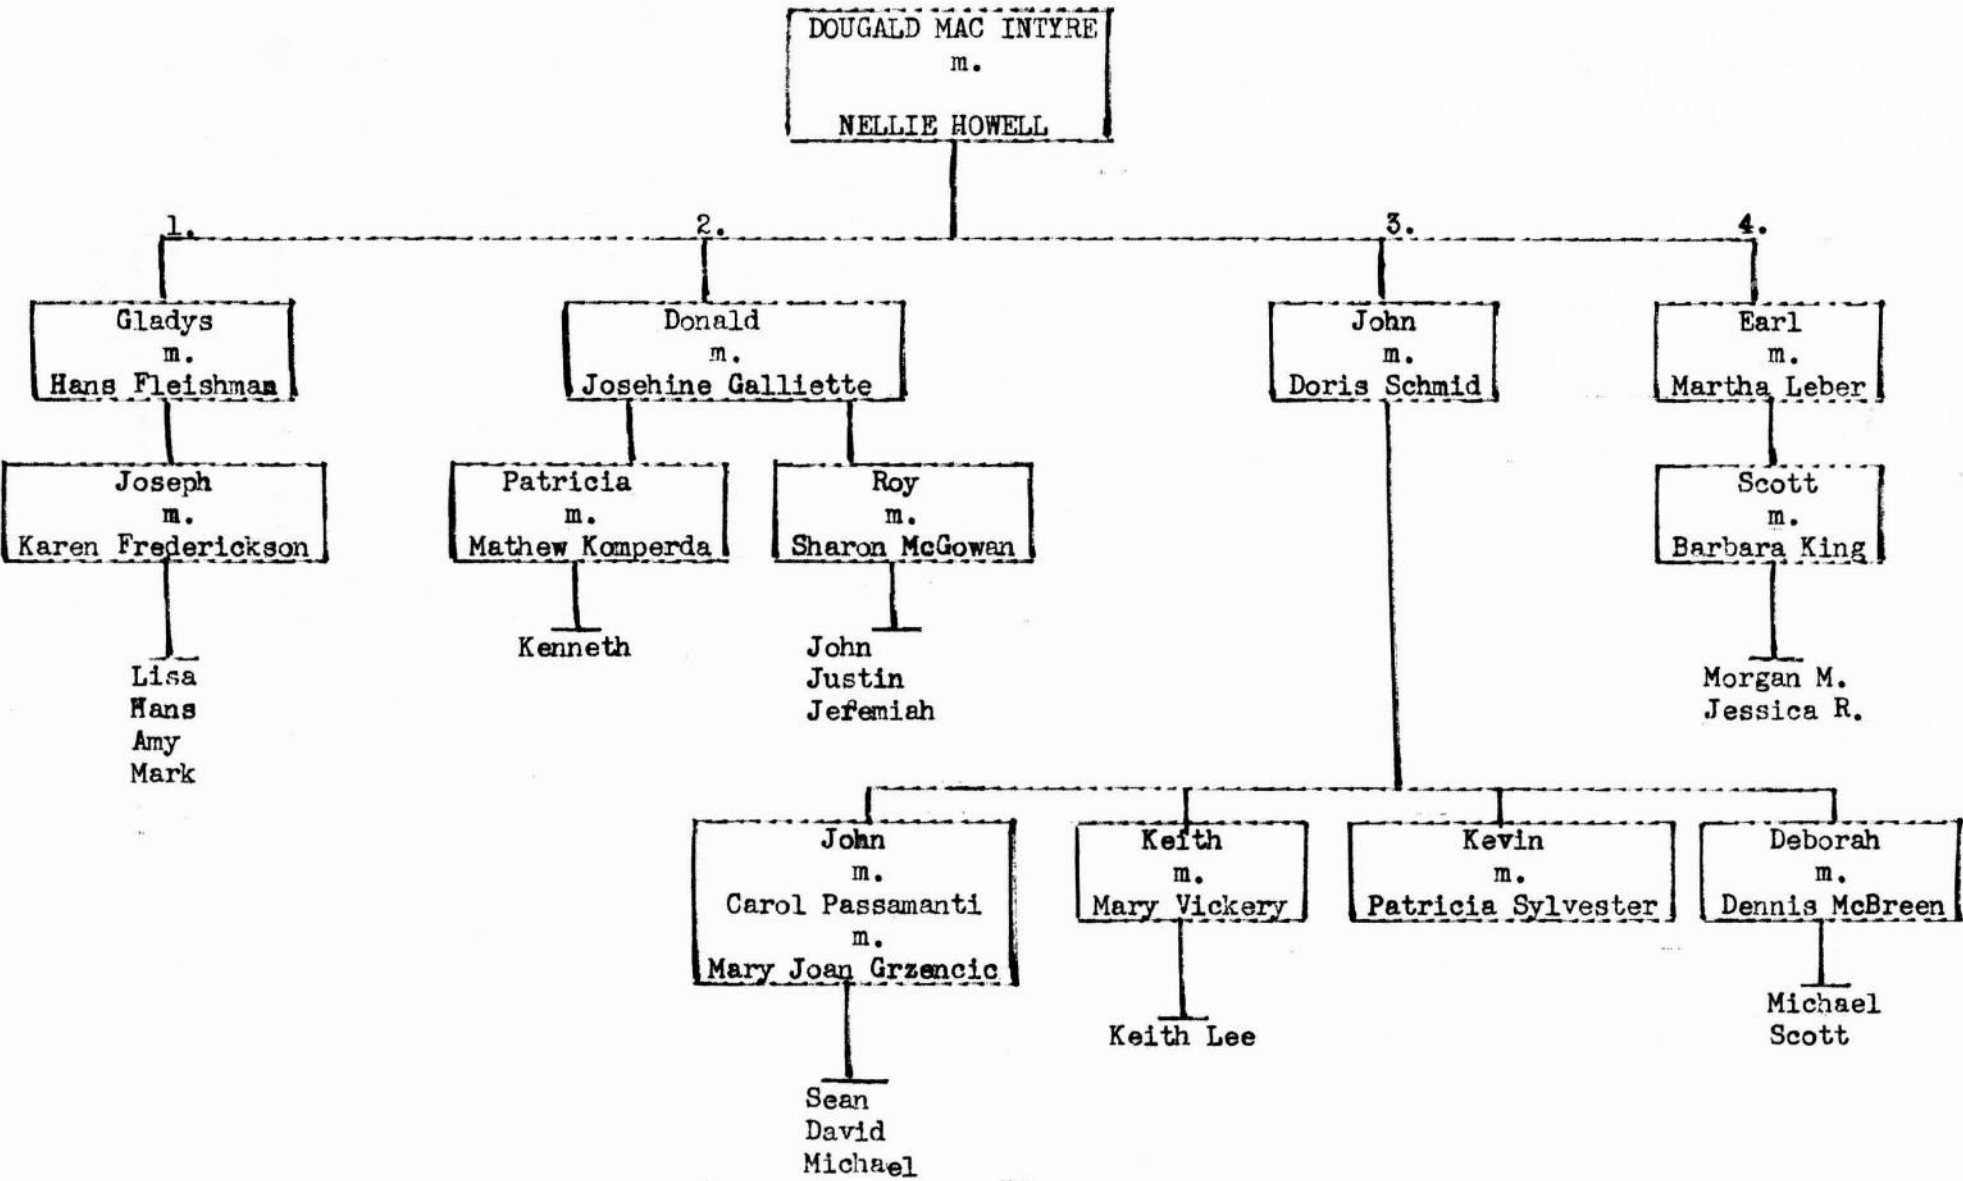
DOUGALD MAC INTYRE
m.
NELLIE HOWELL

1.

Gladys
m.
Hans Fleishman

Joseph
m.
Karen Frederickson

Lisa
Hans
Amy
Mark

2.

Donald
m.
Josehine Galliette

Patricia
m.
Mathew Komperda

Kenneth

Roy
m.
Sharon McGowan

John
Justin
Jeremiah

3.

John
m.
Doris Schmid

John
m.
Carol Passamanti
m.
Mary Joan Grzencic

Sean
David
Michael

Keith
m.
Mary Vickery

Keith Lee

Kevin
m.
Patricia Sylvester

Deborah
m.
Dennis McBreen

Michael
Scott

4.

Earl
m.
Martha Leber

Scott
m.
Barbara King

Morgan M.
Jessica R.